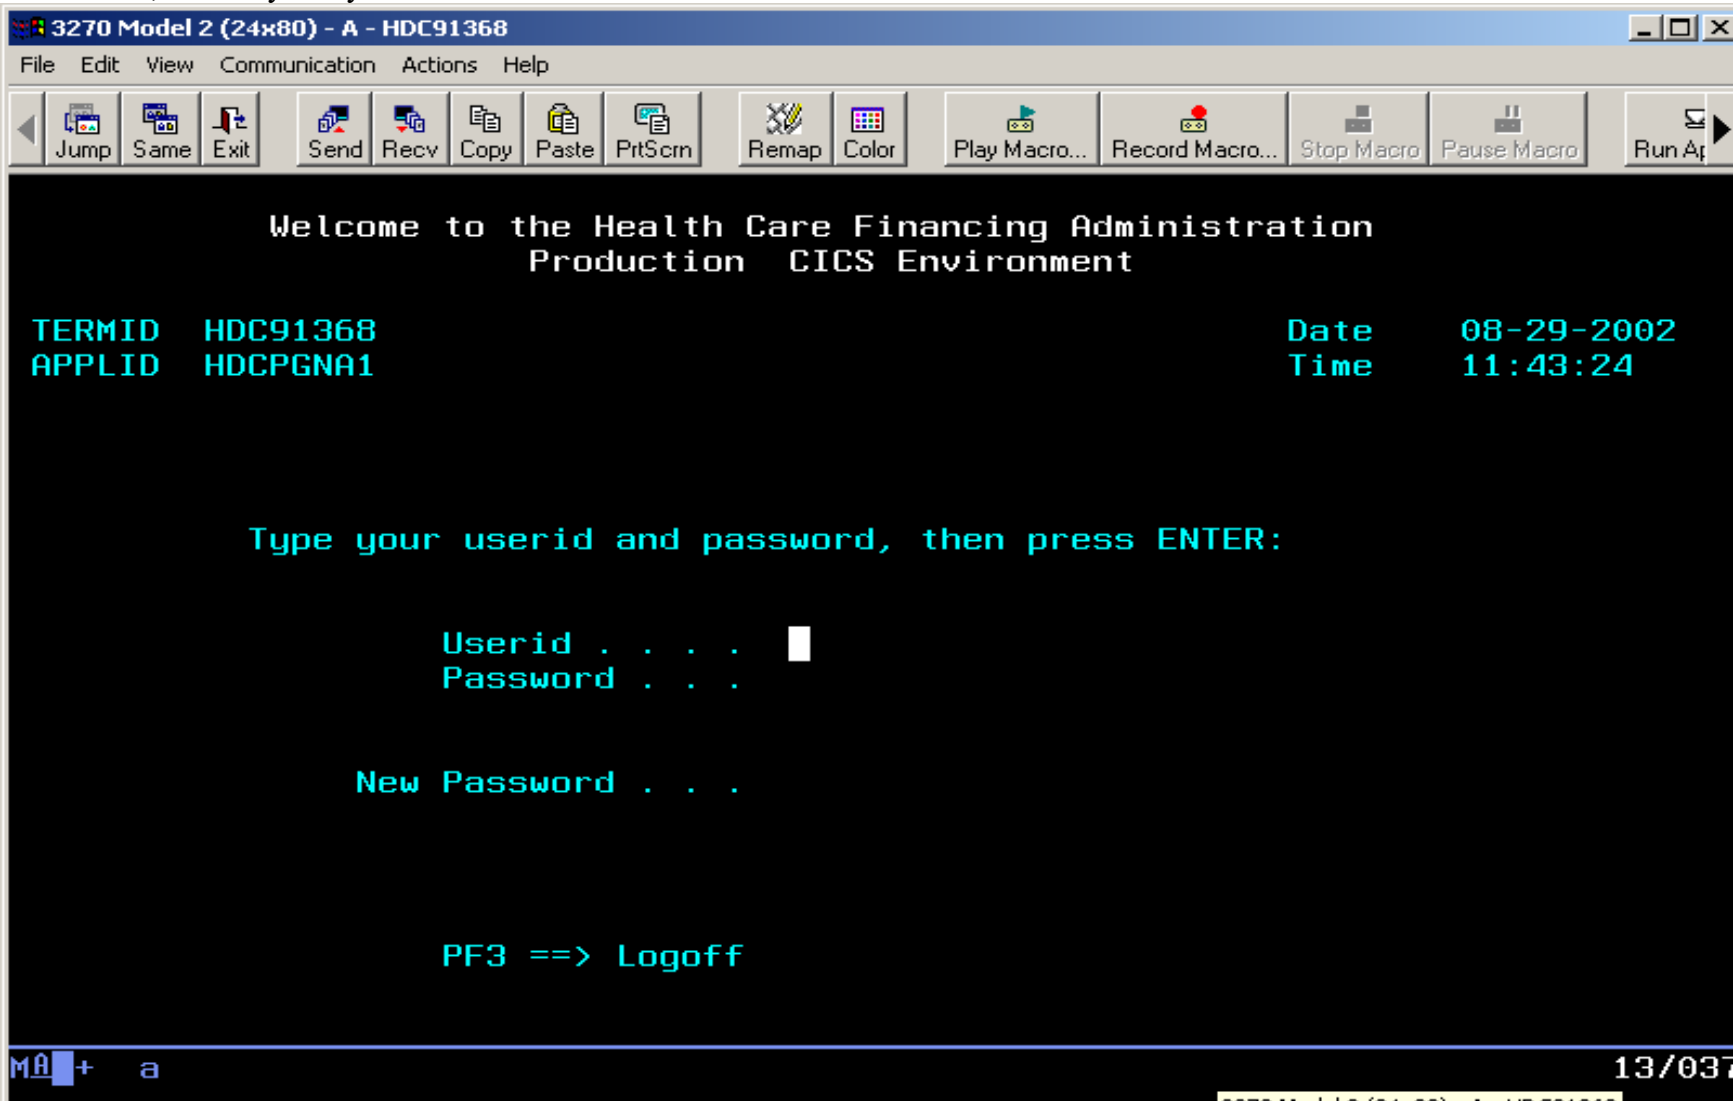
3270 Model 2 (24x80) - A - HDC91368

File Edit View Communication Actions Help

Jump Same Exit Send Recv Copy Paste PrtScrn Remap Color Play Macro... Record Macro... Stop Macro Pause Macro Run Ap

Welcome to the Health Care Financing Administration
Production CICS Environment

TERMID HDC91368
APPLID HDCPGNA1

Date 08-29-2002
Time 11:43:24

Type your userid and password, then press ENTER:

Userid . . . .
Password . . .

New Password . . .

PF3 ==> Logoff

MA + a

13/037